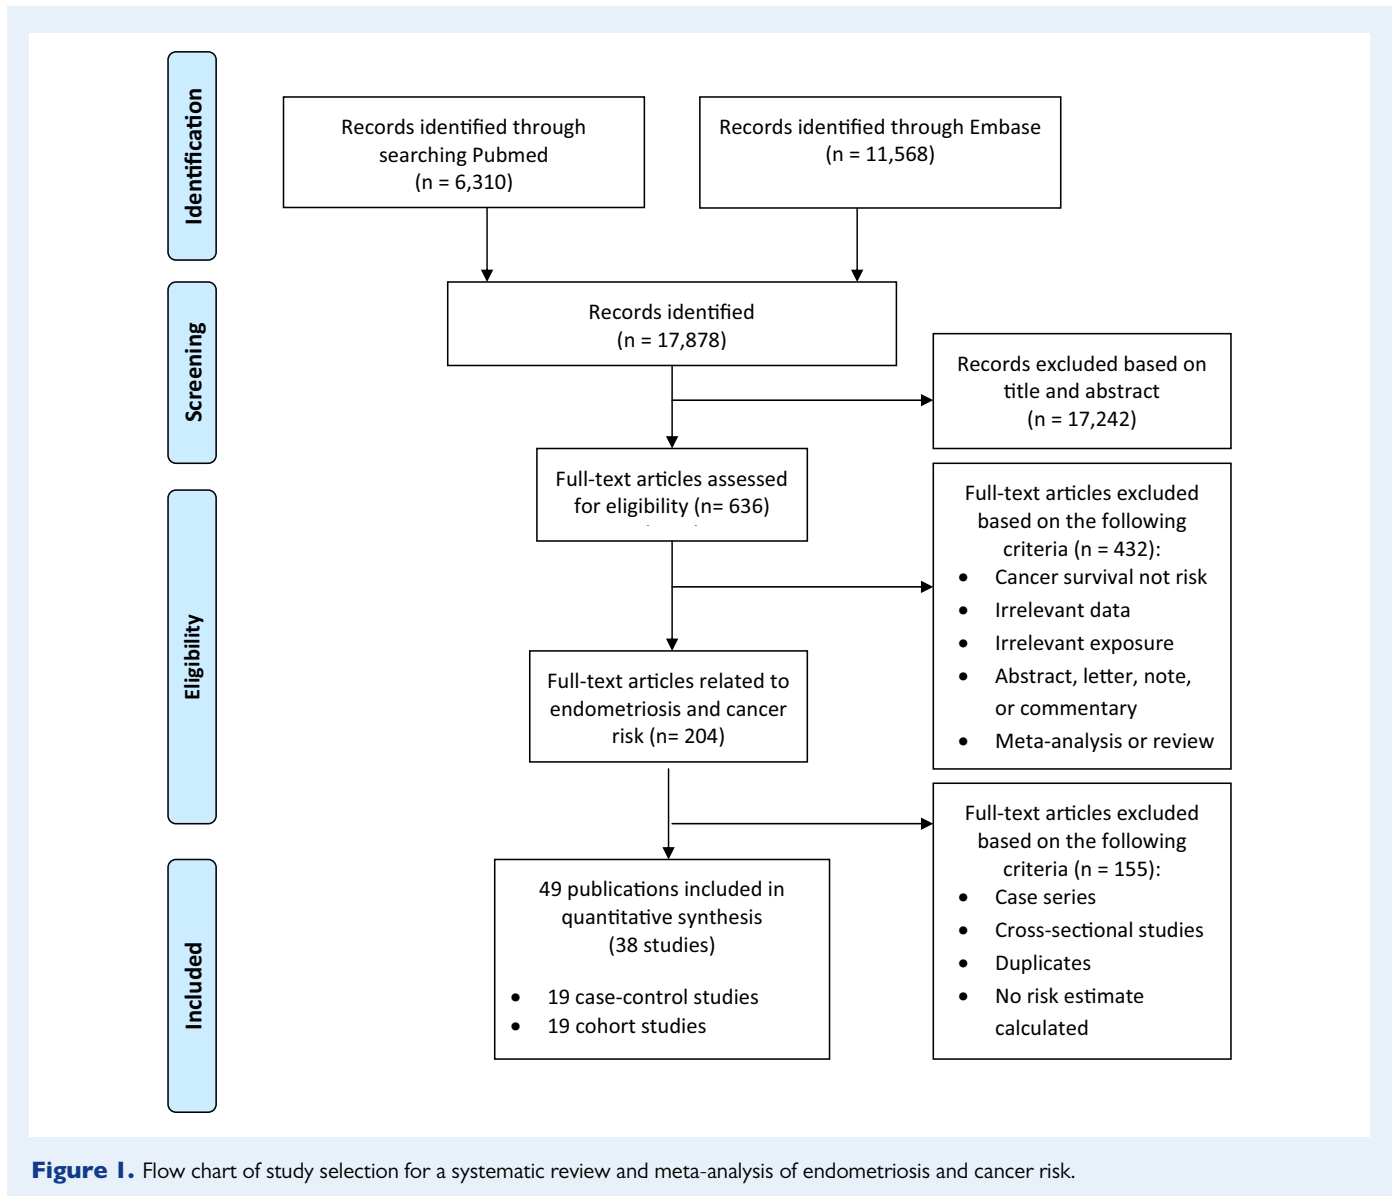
Identification

Records identified through searching Pubmed (n = 6,310)

Records identified through Embase (n = 11,568)

Screening

Records identified (n = 17,878)

Records excluded based on title and abstract (n = 17,242)

Eligibility

Full-text articles assessed for eligibility (n= 636)

Full-text articles excluded based on the following criteria (n = 432):
- Cancer survival not risk
- Irrelevant data
- Irrelevant exposure
- Abstract, letter, note, or commentary
- Meta-analysis or review

Full-text articles related to endometriosis and cancer risk (n= 204)

Included

49 publications included in quantitative synthesis (38 studies)
- 19 case-control studies
- 19 cohort studies

Full-text articles excluded based on the following criteria (n = 155):
- Case series
- Cross-sectional studies
- Duplicates
- No risk estimate calculated

Figure 1. Flow chart of study selection for a systematic review and meta-analysis of endometriosis and cancer risk.